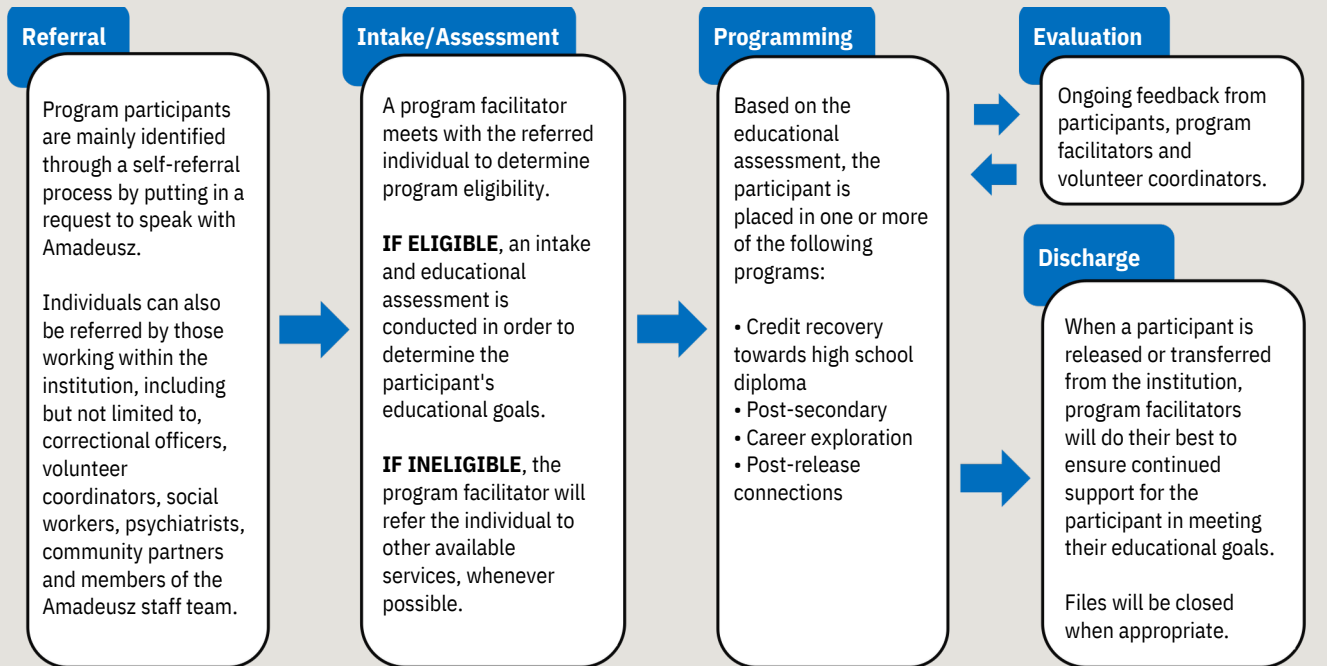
Referral

Program participants are mainly identified through a self-referral process by putting in a request to speak with Amadeusz.

Individuals can also be referred by those working within the institution, including but not limited to, correctional officers, volunteer coordinators, social workers, psychiatrists, community partners and members of the Amadeusz staff team.

Intake/Assessment

A program facilitator meets with the referred individual to determine program eligibility.

**IF ELIGIBLE**, an intake and educational assessment is conducted in order to determine the participant's educational goals.

**IF INELIGIBLE**, the program facilitator will refer the individual to other available services, whenever possible.

Programming

Based on the educational assessment, the participant is placed in one or more of the following programs:

• Credit recovery towards high school diploma
• Post-secondary
• Career exploration
• Post-release connections

Evaluation

Ongoing feedback from participants, program facilitators and volunteer coordinators.

Discharge

When a participant is released or transferred from the institution, program facilitators will do their best to ensure continued support for the participant in meeting their educational goals.

Files will be closed when appropriate.